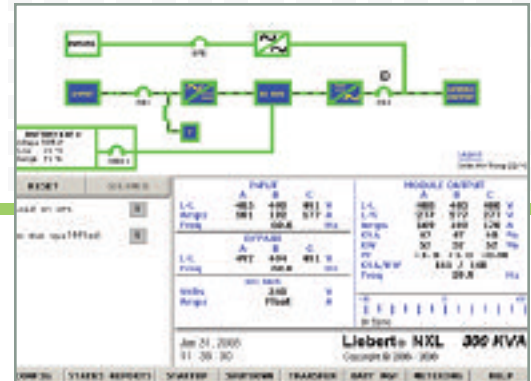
RESET

SILENCE

INPUT
A B C
L-L 483 480 481 V
Amps 101 102 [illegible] A
Freq 60.0 Hz

BYPASS
A B C
L-L 482 484 481 V
Freq 60.0

MODULE OUTPUT
A B C
L-L 480 480 480 V
L-N 277 277 277 V
Amps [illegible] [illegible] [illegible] A
KVA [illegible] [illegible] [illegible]
KW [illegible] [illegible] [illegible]
PF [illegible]
Freq 60.0 Hz

Jan 21, 2005
11:30:30

Liebert® NXL 300 KVA

CONFIG STATUS REPORTS STARTUP SHUTDOWN TRANSFER BATT MGT METERING HELP